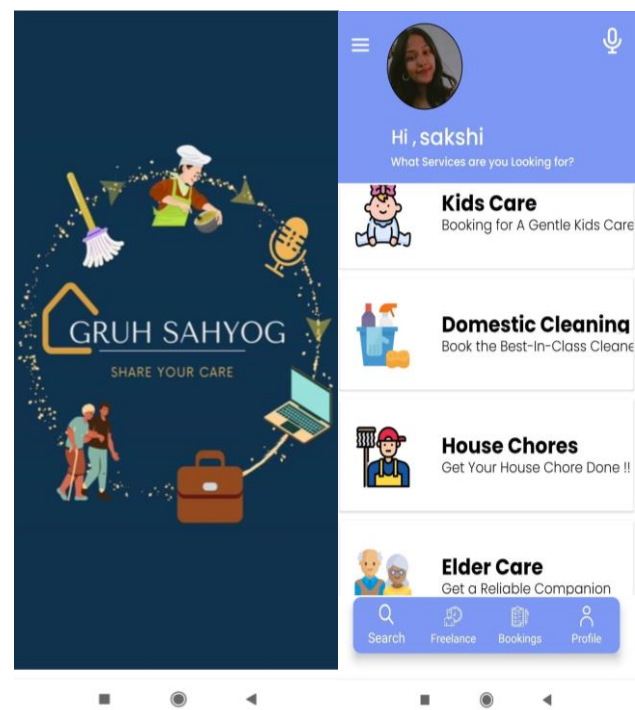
GRUH SAHYOG

SHARE YOUR CARE

Hi , sakshi

What Services are you Looking for?

Kids Care

Booking for A Gentle Kids Care

Domestic Cleaning

Book the Best-In-Class Cleane

House Chores

Get Your House Chore Done !!

Elder Care

Get a Reliable Companion

Search Freelance Bookings Profile